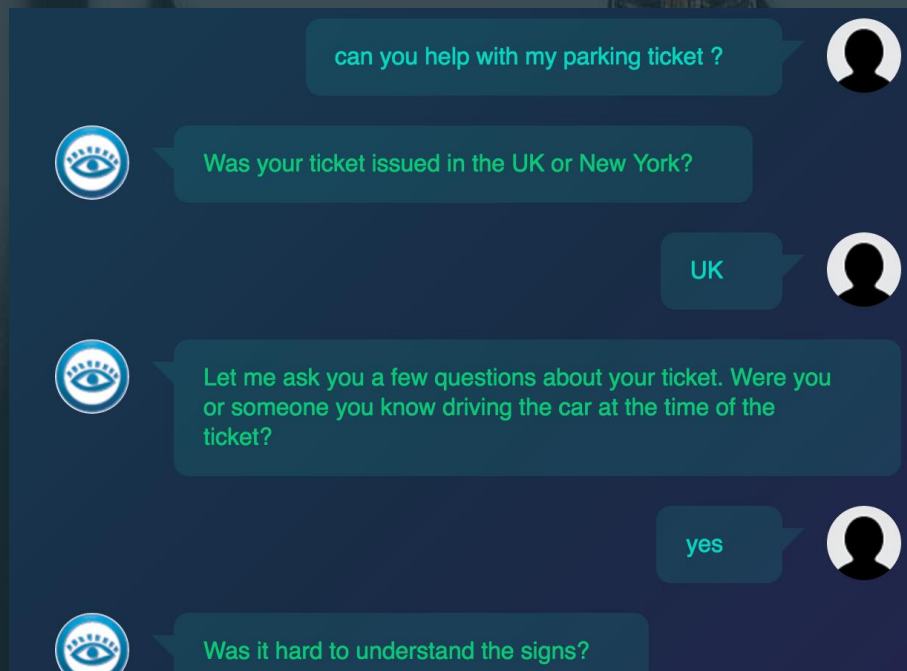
can you help with my parking ticket ?

Was your ticket issued in the UK or New York?

UK

Let me ask you a few questions about your ticket. Were you or someone you know driving the car at the time of the ticket?

yes

Was it hard to understand the signs?